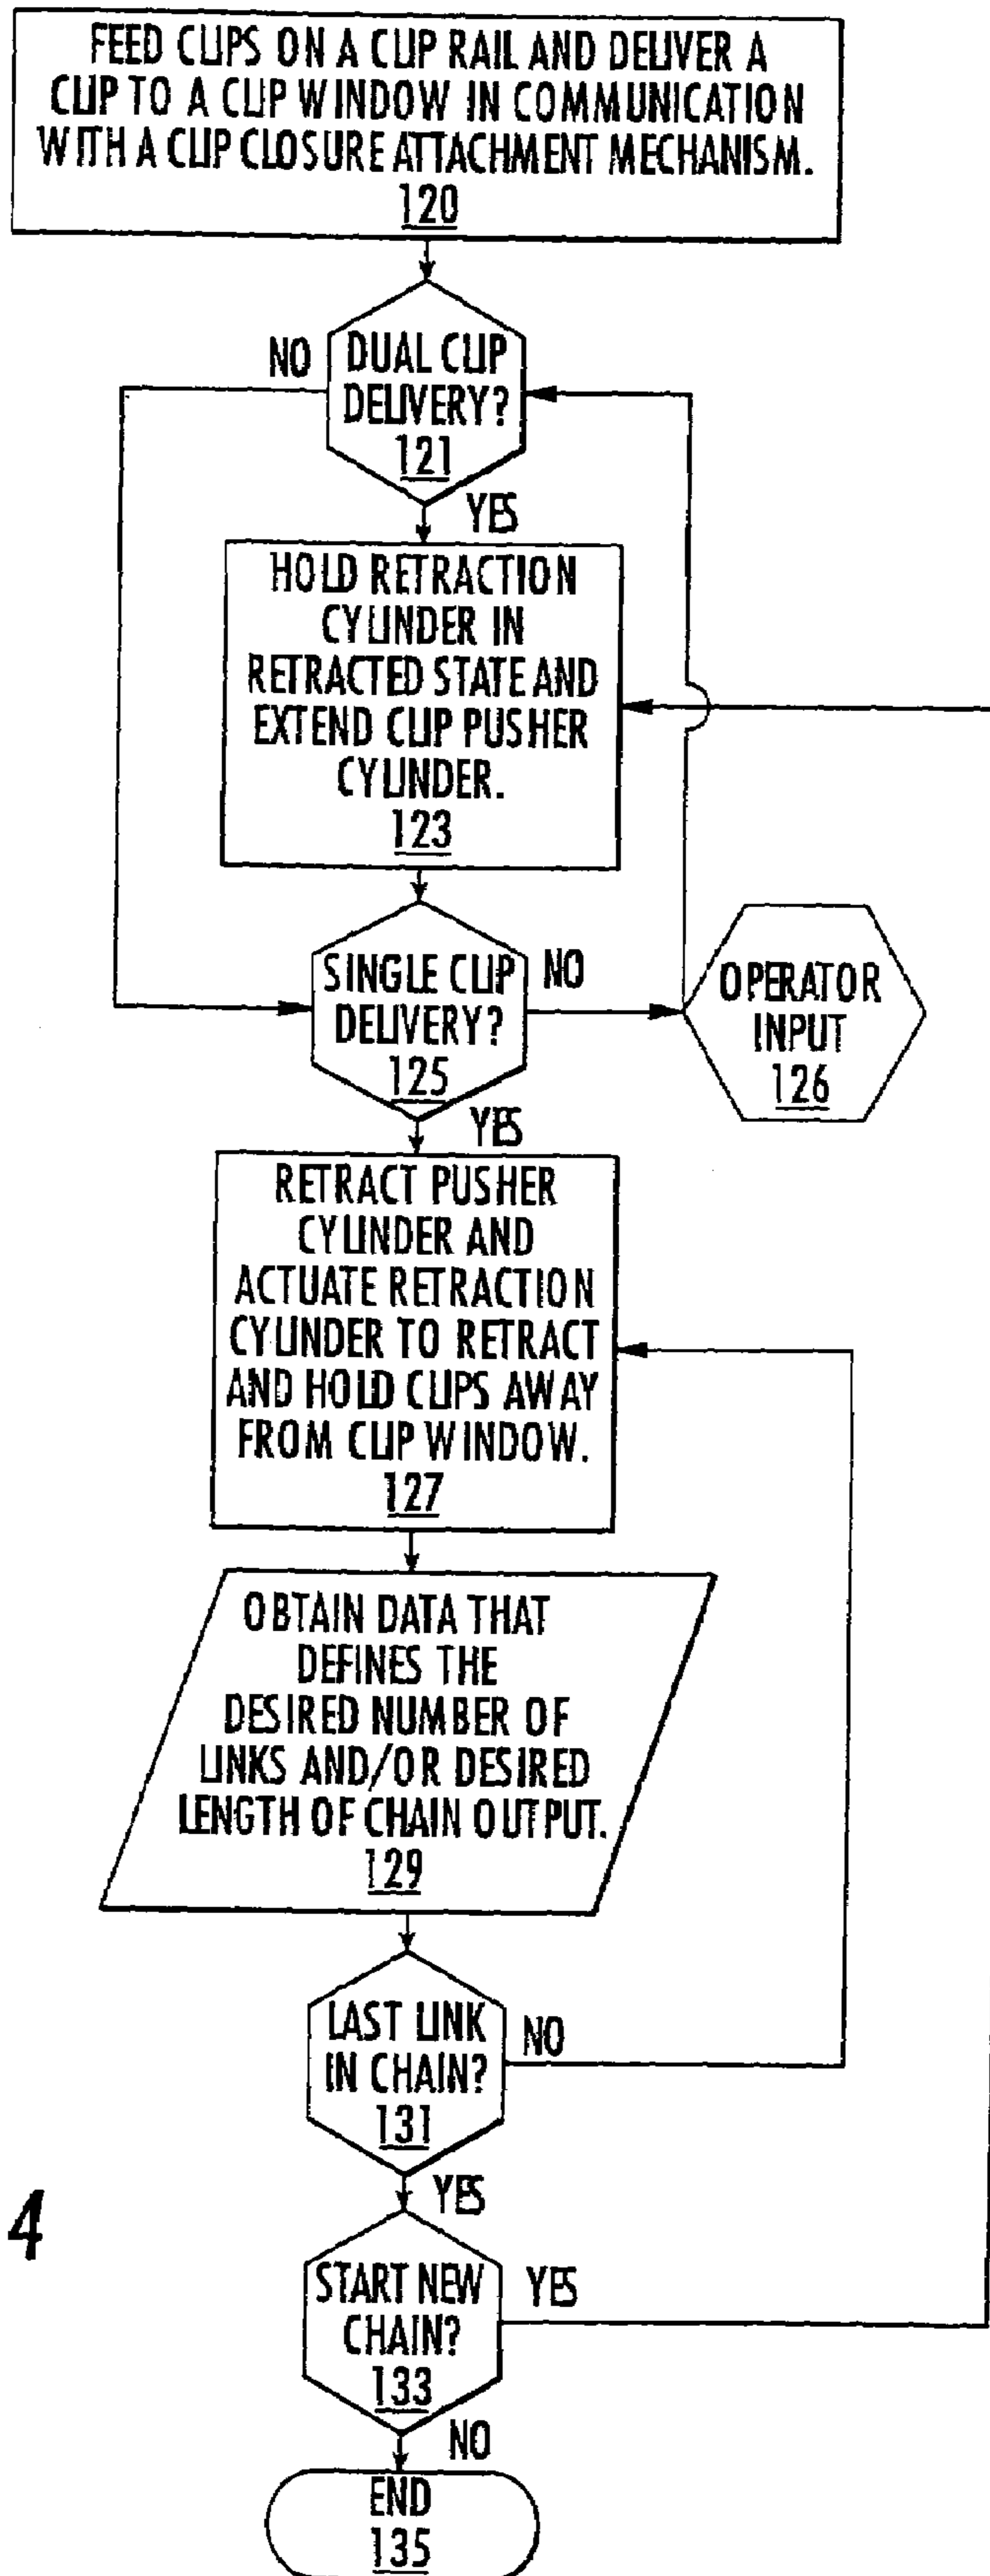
FEED CLIPS ON A CLIP RAIL AND DELIVER A CLIP TO A CLIP WINDOW IN COMMUNICATION WITH A CLIP CLOSURE ATTACHMENT MECHANISM.
120

NO

DUAL CLIP DELIVERY?
121

YES

HOLD RETRACTION CYLINDER IN RETRACTED STATE AND EXTEND CLIP PUSHER CYLINDER.
123

SINGLE CLIP DELIVERY?
125

NO

OPERATOR INPUT
126

YES

RETRACT PUSHER CYLINDER AND ACTUATE RETRACTION CYLINDER TO RETRACT AND HOLD CLIPS AWAY FROM CLIP WINDOW.
127

OBTAIN DATA THAT DEFINES THE DESIRED NUMBER OF LINKS AND/OR DESIRED LENGTH OF CHAIN OUTPUT.
129

LAST LINK IN CHAIN?
131

NO

YES

4

START NEW CHAIN?
133

YES

NO

END
135